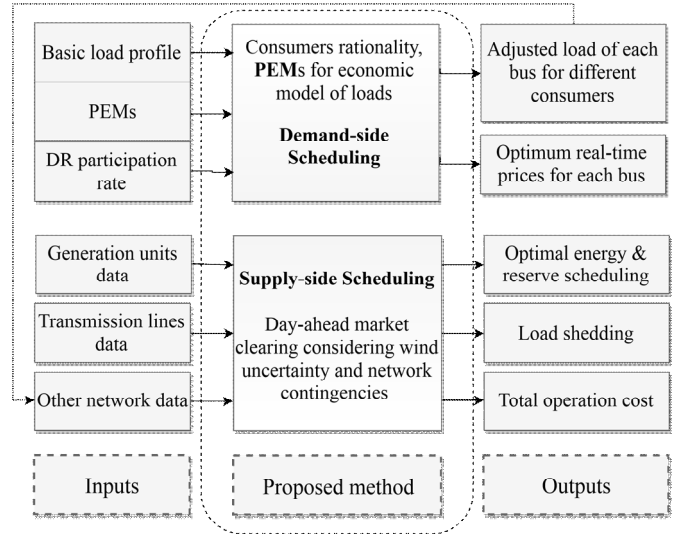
Basic load profile

PEMs

DR participation rate

Consumers rationality, **PEM**s for economic model of loads

**Demand-side Scheduling**

Adjusted load of each bus for different consumers

Optimum real-time prices for each bus

Generation units data

Transmission lines data

Other network data

**Supply-side Scheduling**

Day-ahead market clearing considering wind uncertainty and network contingencies

Optimal energy & reserve scheduling

Load shedding

Total operation cost

Inputs

Proposed method

Outputs